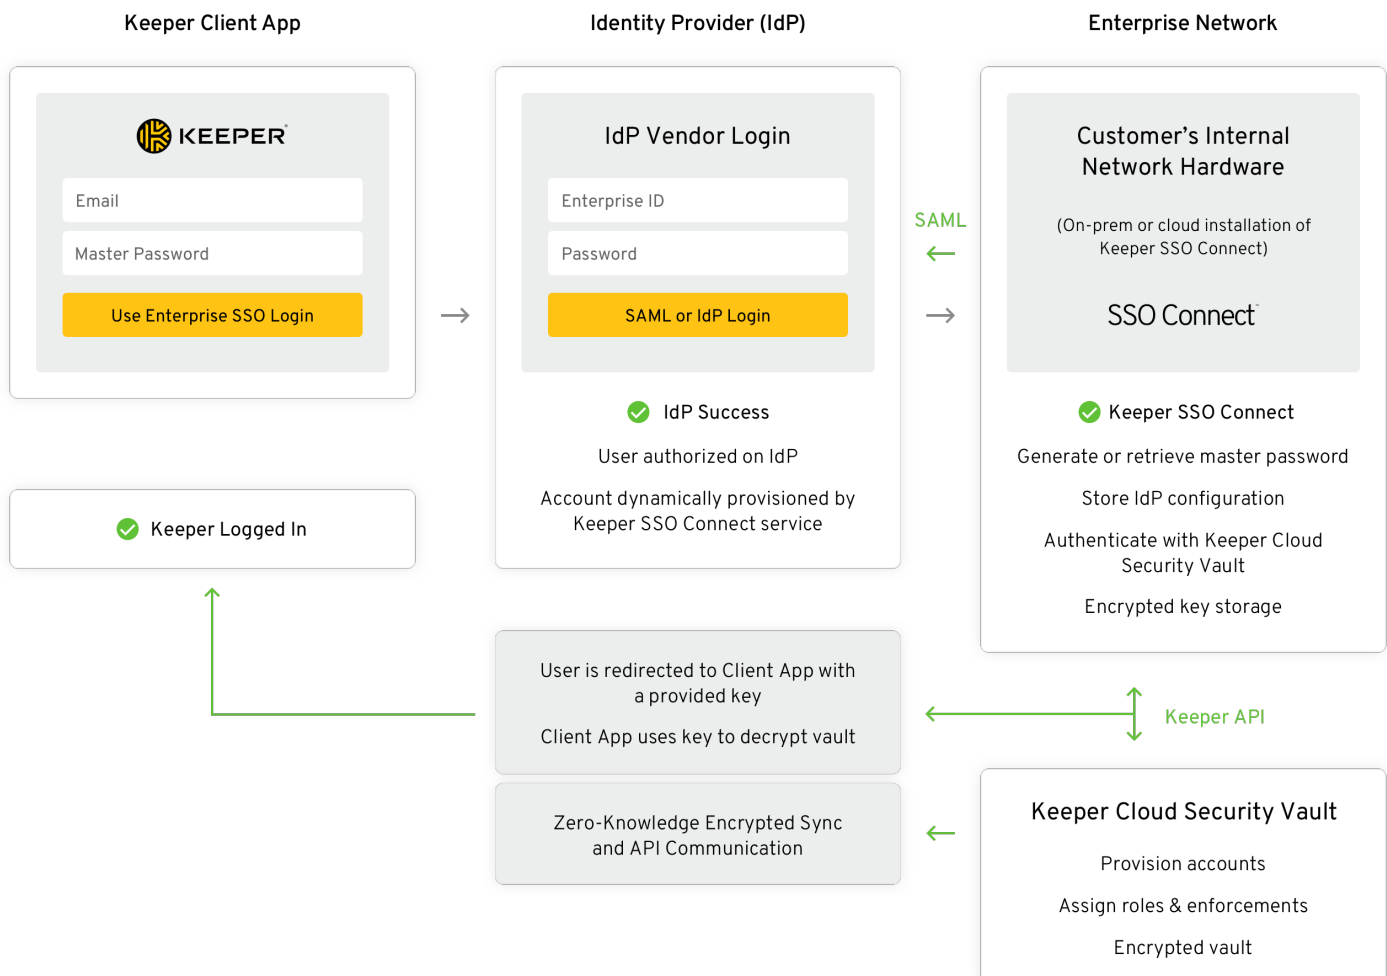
Keeper Client App

KEEPER

Email

Master Password

Use Enterprise SSO Login

Keeper Logged In

Identity Provider (IdP)

IdP Vendor Login

Enterprise ID

Password

SAML or IdP Login

IdP Success

User authorized on IdP

Account dynamically provisioned by Keeper SSO Connect service

Enterprise Network

Customer's Internal Network Hardware

(On-prem or cloud installation of Keeper SSO Connect)

SSO Connect

SAML

Keeper SSO Connect

Generate or retrieve master password

Store IdP configuration

Authenticate with Keeper Cloud Security Vault

Encrypted key storage

User is redirected to Client App with a provided key

Client App uses key to decrypt vault

Keeper API

Zero-Knowledge Encrypted Sync and API Communication

Keeper Cloud Security Vault

Provision accounts

Assign roles & enforcements

Encrypted vault